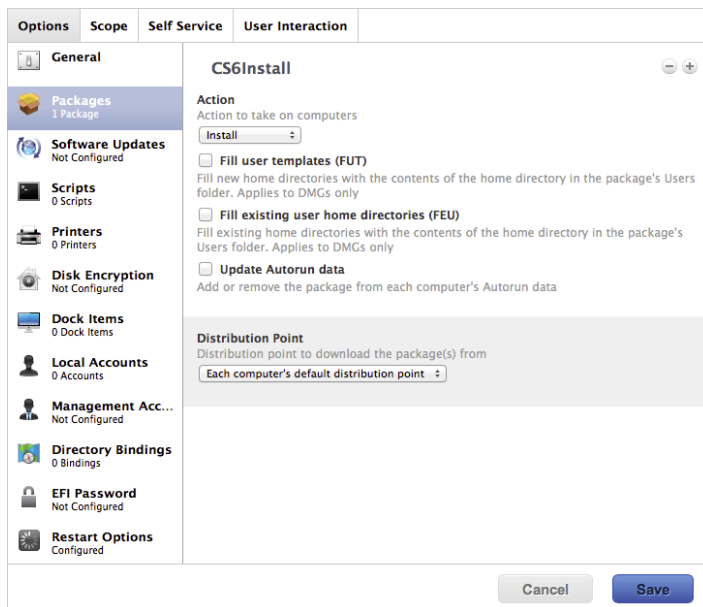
Options | Scope | Self Service | User Interaction

General

Packages
1 Package

Software Updates
Not Configured

Scripts
0 Scripts

Printers
0 Printers

Disk Encryption
Not Configured

Dock Items
0 Dock Items

Local Accounts
0 Accounts

Management Acc...
Not Configured

Directory Bindings
0 Bindings

EFI Password
Not Configured

Restart Options
Configured

CS6Install

Action
Action to take on computers

Install

Fill user templates (FUT)
Fill new home directories with the contents of the home directory in the package's Users folder. Applies to DMGs only

Fill existing user home directories (FEU)
Fill existing home directories with the contents of the home directory in the package's Users folder. Applies to DMGs only

Update Autorun data
Add or remove the package from each computer's Autorun data

Distribution Point
Distribution point to download the package(s) from

Each computer's default distribution point

Cancel

Save